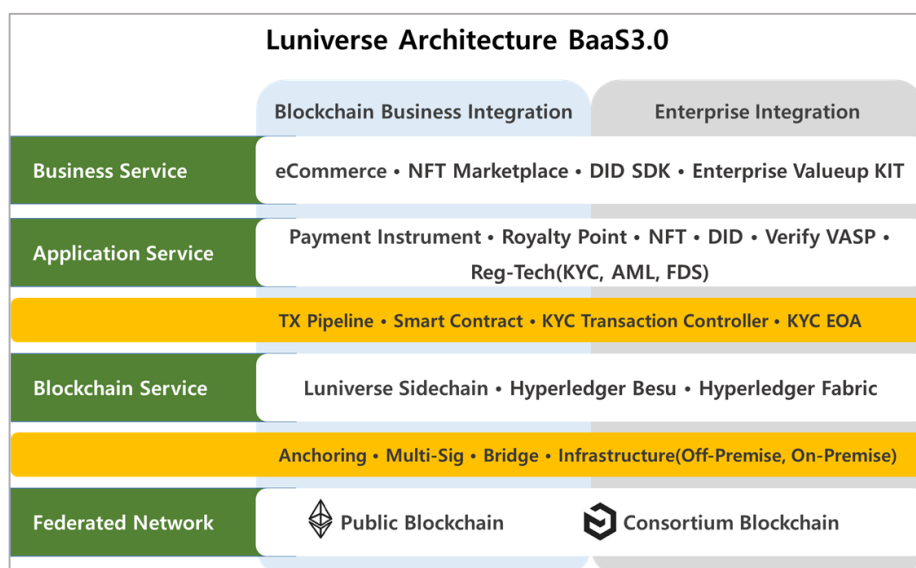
Luniverse Architecture BaaS3.0

| | Blockchain Business Integration | Enterprise Integration |
|---|---|---|
| Business Service | eCommerce • NFT Marketplace • DID SDK • Enterprise Valueup KIT | |
| Application Service | Payment Instrument • Royalty Point • NFT • DID • Verify VASP • Reg-Tech(KYC, AML, FDS) | |

TX Pipeline • Smart Contract • KYC Transaction Controller • KYC EOA

| | | |
|---|---|---|
| Blockchain Service | Luniverse Sidechain • Hyperledger Besu • Hyperledger Fabric | |

Anchoring • Multi-Sig • Bridge • Infrastructure(Off-Premise, On-Premise)

| | | |
|---|---|---|
| Federated Network | Public Blockchain | Consortium Blockchain |